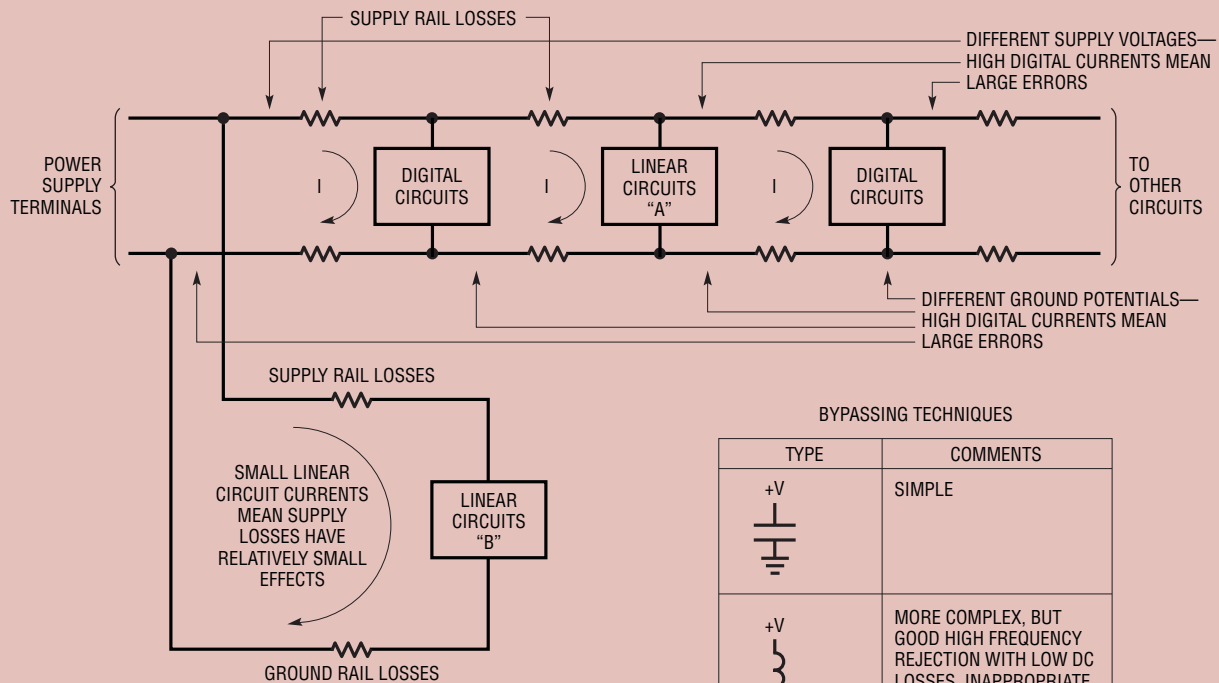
SUPPLY RAIL LOSSES

DIFFERENT SUPPLY VOLTAGES—
HIGH DIGITAL CURRENTS MEAN
LARGE ERRORS

POWER SUPPLY TERMINALS

I

DIGITAL CIRCUITS

I

LINEAR CIRCUITS "A"

I

DIGITAL CIRCUITS

TO OTHER CIRCUITS

DIFFERENT GROUND POTENTIALS—
HIGH DIGITAL CURRENTS MEAN
LARGE ERRORS

SUPPLY RAIL LOSSES

SMALL LINEAR CIRCUIT CURRENTS MEAN SUPPLY LOSSES HAVE RELATIVELY SMALL EFFECTS

LINEAR CIRCUITS "B"

GROUND RAIL LOSSES

BYPASSING TECHNIQUES

| TYPE | COMMENTS |
|---|---|
| +V | SIMPLE |
| +V | MORE COMPLEX, BUT GOOD HIGH FREQUENCY REJECTION WITH LOW DC LOSSES. INAPPROPRIATE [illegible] |